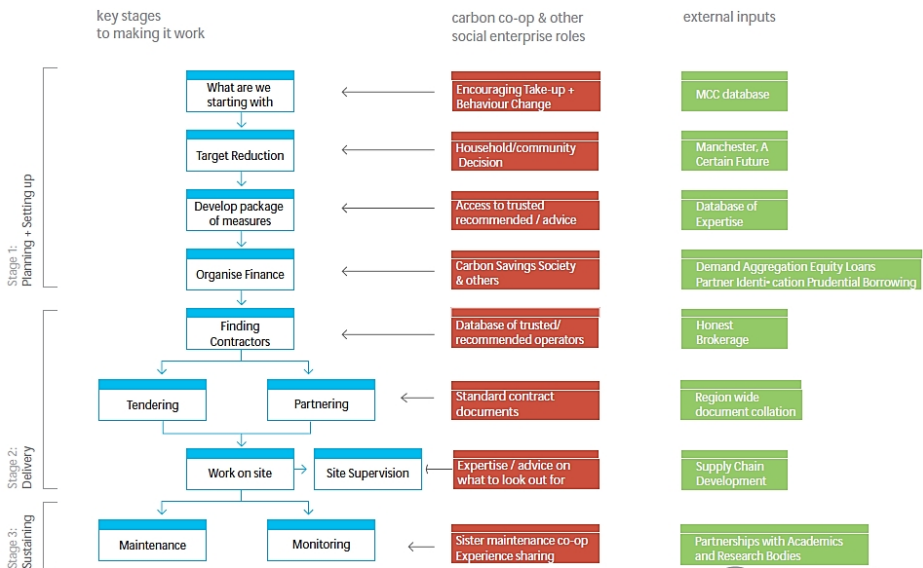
key stages to making it work

carbon co-op & other social enterprise roles

external inputs

Stage 1: Planning + Setting up

What are we starting with

Encouraging Take-up + Behaviour Change

MCC database

Target Reduction

Household/community Decision

Manchester, A Certain Future

Develop package of measures

Access to trusted recommended / advice

Database of Expertise

Organise Finance

Carbon Savings Society & others

Demand Aggregation Equity Loans Partner Identi• cation Prudential Borrowing

Stage 2: Delivery

Finding Contractors

Database of trusted/ recommended operators

Honest Brokerage

Tendering

Partnering

Standard contract documents

Region wide document collation

Work on site

Site Supervision

Expertise / advice on what to look out for

Supply Chain Development

Stage 3: Sustaining

Maintenance

Monitoring

Sister maintenance co-op Experience sharing

Partnerships with Academics and Research Bodies